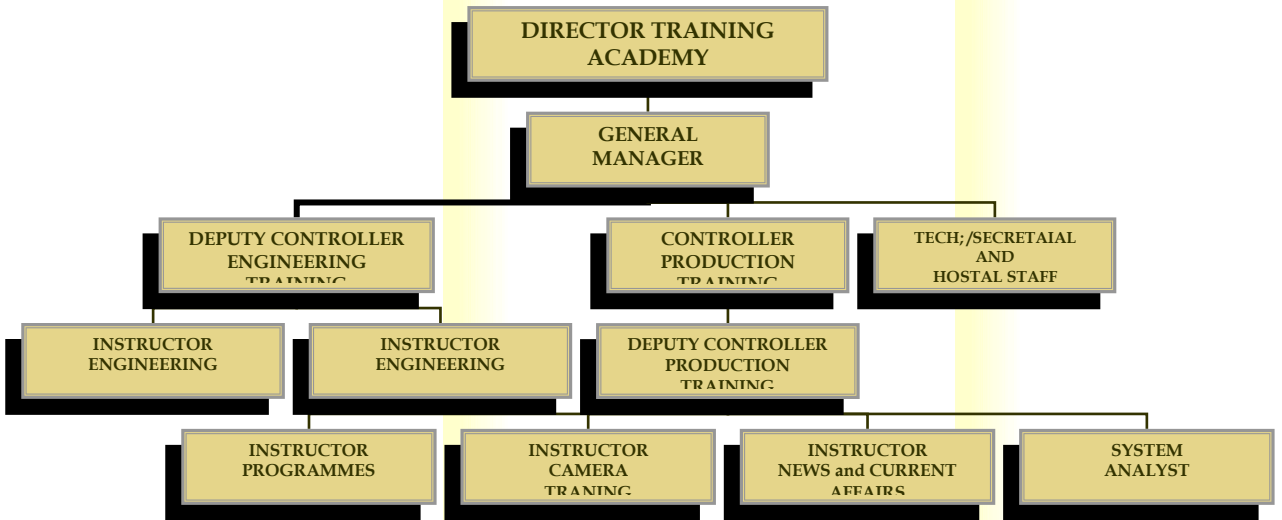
DIRECTOR TRAINING ACADEMY

GENERAL MANAGER

DEPUTY CONTROLLER ENGINEERING TRAINING

CONTROLLER PRODUCTION TRAINING

TECH;/SECRETAIAL AND HOSTAL STAFF

INSTRUCTOR ENGINEERING

INSTRUCTOR ENGINEERING

DEPUTY CONTROLLER PRODUCTION TRAINING

INSTRUCTOR PROGRAMMES

INSTRUCTOR CAMERA TRANING

INSTRUCTOR NEWS and CURRENT AFFAIRS

SYSTEM ANALYST